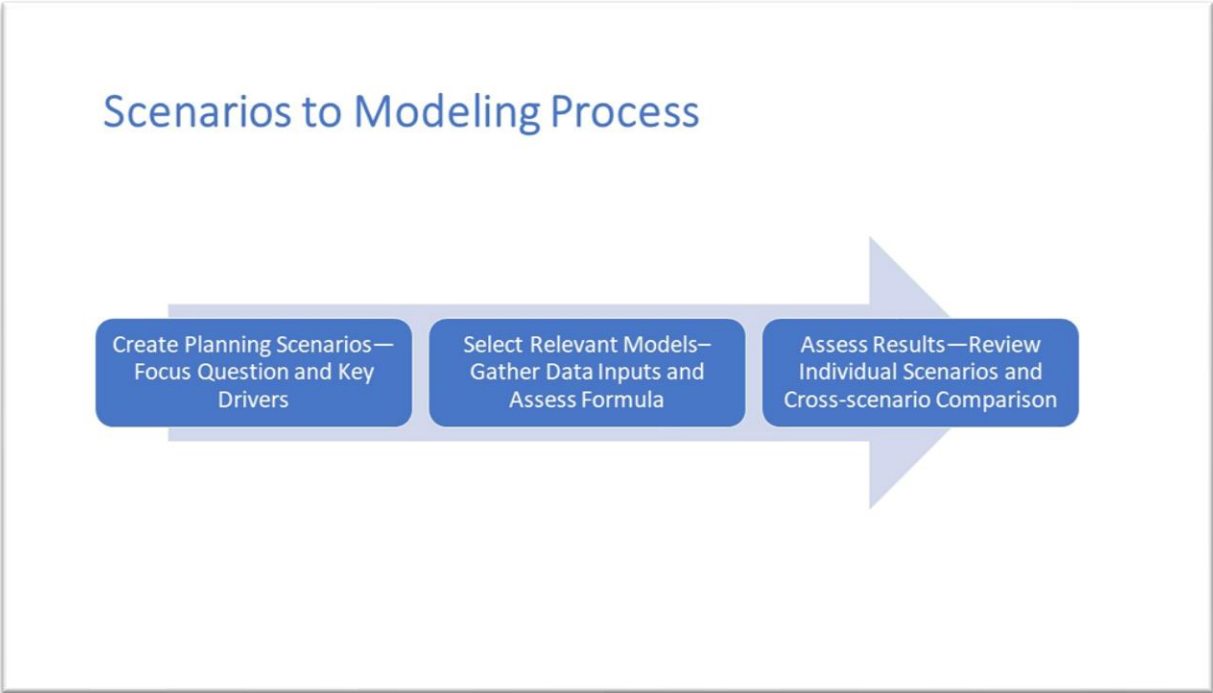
Scenarios to Modeling Process

Create Planning Scenarios—Focus Question and Key Drivers

Select Relevant Models–Gather Data Inputs and Assess Formula

Assess Results—Review Individual Scenarios and Cross-scenario Comparison